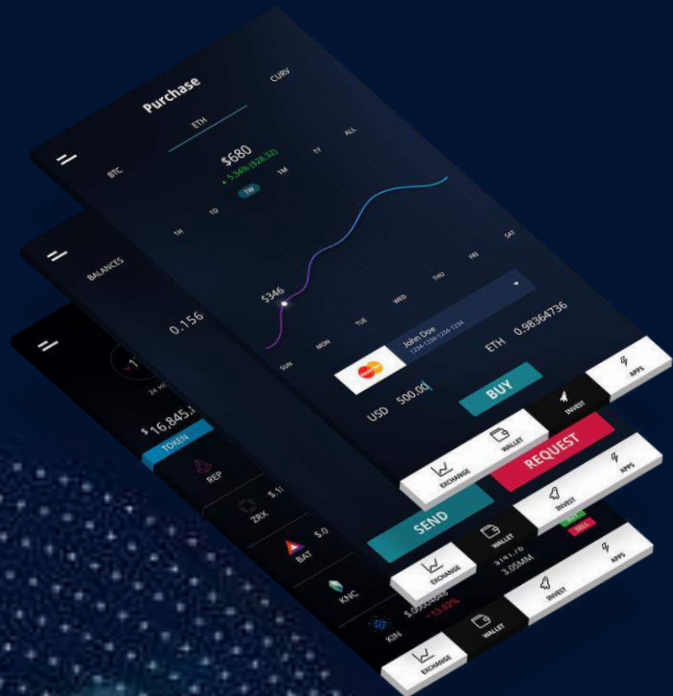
Purchase

CURV

ETH

BTC

$680

+ 5.34% ($28.32)

1H

1D

1W

1M

1Y

ALL

$346

SUN

MON

TUE

WED

THU

FRI

SAT

John Doe

1234-1234-1234-1234

ETH 0.98364736

USD 500.00

BUY

EXCHANGE

WALLET

INVEST

APPS

BALANCES

0.156

REQUEST

SEND

EXCHANGE

WALLET

INVEST

APPS

24 H

$ 16,845.

TOKEN

REP

ZRX

$ 1.

BAT

$ 0.

KNC

KIN

SELL

3.05MM

+13.63%

EXCHANGE

WALLET

INVEST

APPS